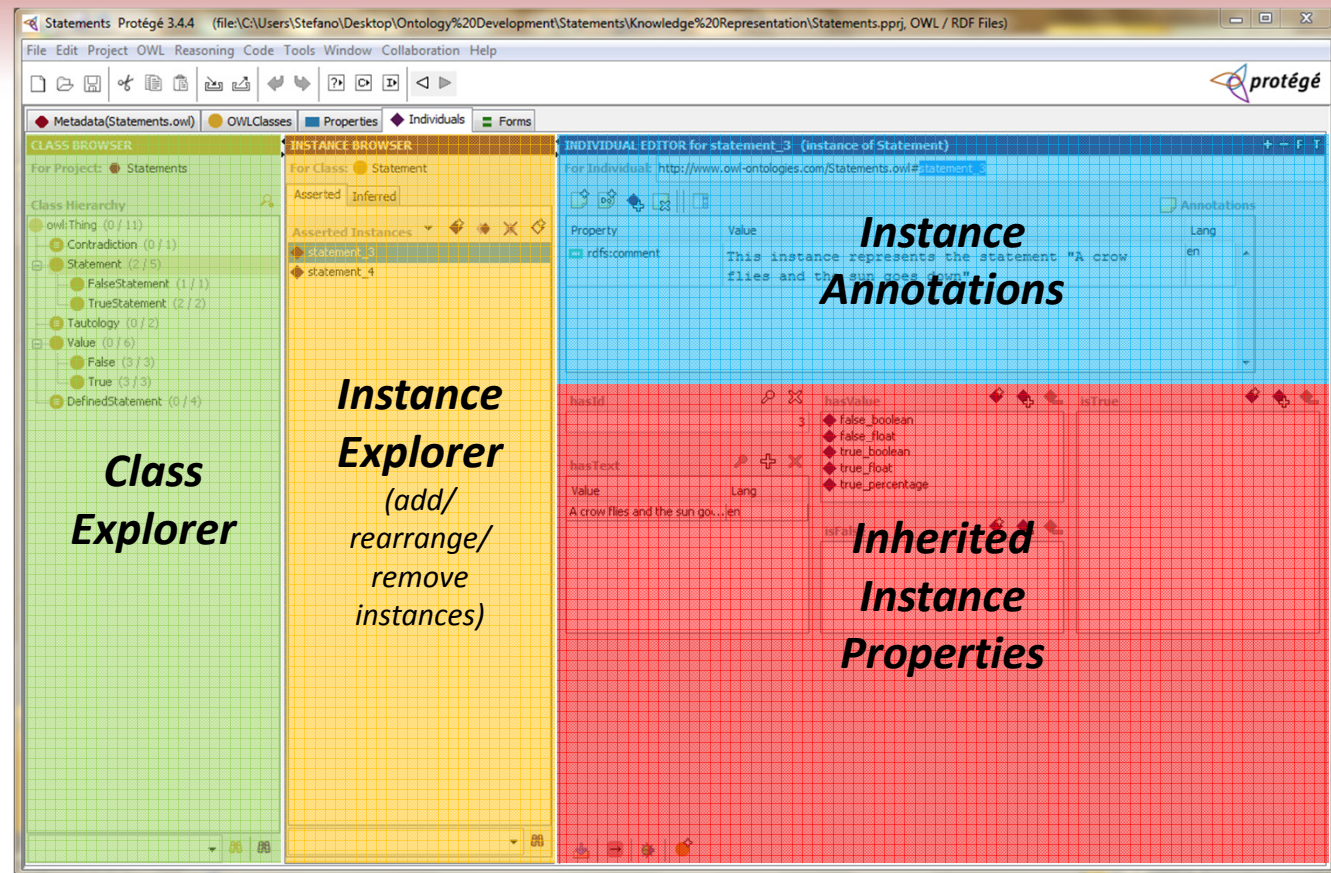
Statements Protégé 3.4.4 (file:\C:\Users\Stefano\Desktop\Ontology%20Development\Statements\Knowledge%20Representation\Statements.pprj, OWL / RDF Files)

File Edit Project OWL Reasoning Code Tools Window Collaboration Help

protégé

Metadata(Statements.owl) OWLClasses Properties Individuals Forms

CLASS BROWSER
For Project: Statements
Class Hierarchy
owl:Thing (0 / 11)
Contradiction (0 / 1)
Statement (2 / 5)
FalseStatement (1 / 1)
TrueStatement (2 / 2)
Tautology (0 / 2)
Value (0 / 6)
False (3 / 3)
True (3 / 3)
DefinedStatement (0 / 4)

Class Explorer

INSTANCE BROWSER
For Class: Statement
Asserted Inferred
Asserted Instances
statement_3
statement_4

Instance Explorer (add/ rearrange/ remove instances)

INDIVIDUAL EDITOR for statement_3 (instance of Statement)
For Individual: http://www.owl-ontologies.com/Statements.owl#statement_3
Annotations

| Property | Value | Lang |
|---|---|---|
| rdfs:comment | This instance represents the statement "A crow flies and the sun goes down" | en |

Instance Annotations

hasId
3
hasText
| Value | Lang |
|---|---|
| A crow flies and the sun go... | en |

hasValue
false_boolean
false_float
true_boolean
true_float
true_percentage

isTrue
isFalse

Inherited Instance Properties